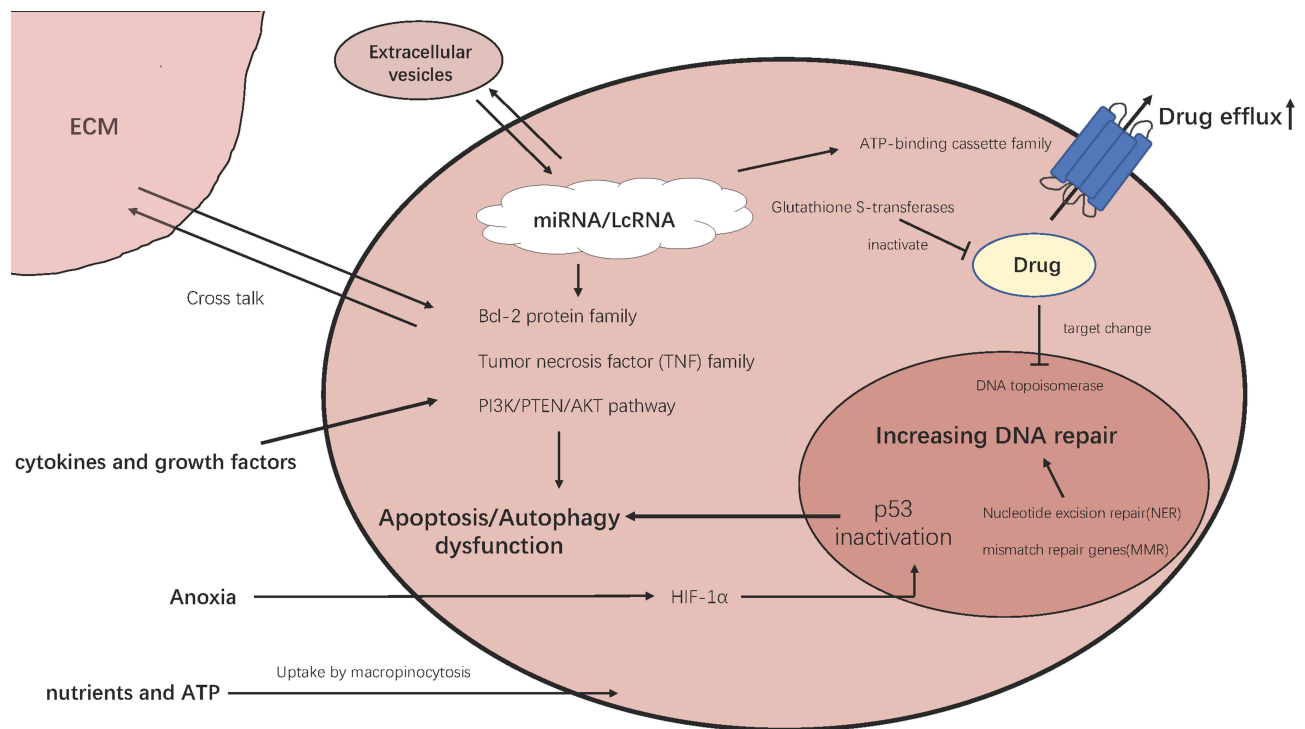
ECM

Extracellular vesicles

ATP-binding cassette family

Drug efflux

miRNA/LcRNA

Glutathione S-transferases

inactivate

Drug

Cross talk

Bcl-2 protein family

target change

Tumor necrosis factor (TNF) family

DNA topoisomerase

PI3K/PTEN/AKT pathway

Increasing DNA repair

cytokines and growth factors

p53 inactivation

Nucleotide excision repair(NER)

Apoptosis/Autophagy dysfunction

mismatch repair genes(MMR)

Anoxia

HIF-1α

Uptake by macropinocytosis

nutrients and ATP